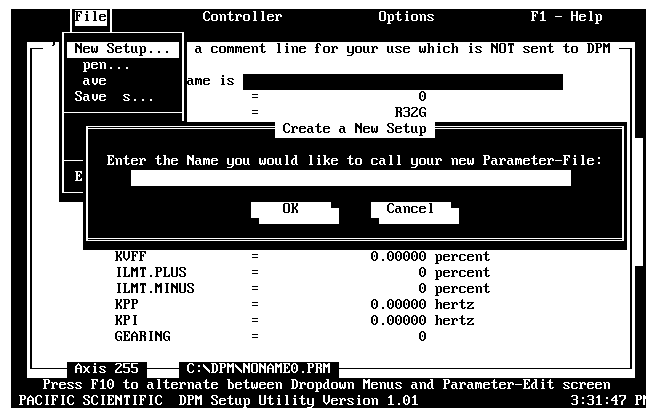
File Controller Options F1 - Help

New Setup...
pen...
ave
Save s...

E

a comment line for your use which is NOT sent to DPM

ame is

= 0
= R32G

Create a New Setup

Enter the Name you would like to call your new Parameter-File:

OK Cancel

| | | |
|---|---|---|
| KVFF | = | 0.00000 percent |
| ILMT.PLUS | = | 0 percent |
| ILMT.MINUS | = | 0 percent |
| KPP | = | 0.00000 hertz |
| KPI | = | 0.00000 hertz |
| GEARING | = | 0 |

Axis 255 C:\DPM\NONAME0.PRM

Press F10 to alternate between Dropdown Menus and Parameter-Edit screen

PACIFIC SCIENTIFIC DPM Setup Utility Version 1.01 3:31:47 PM